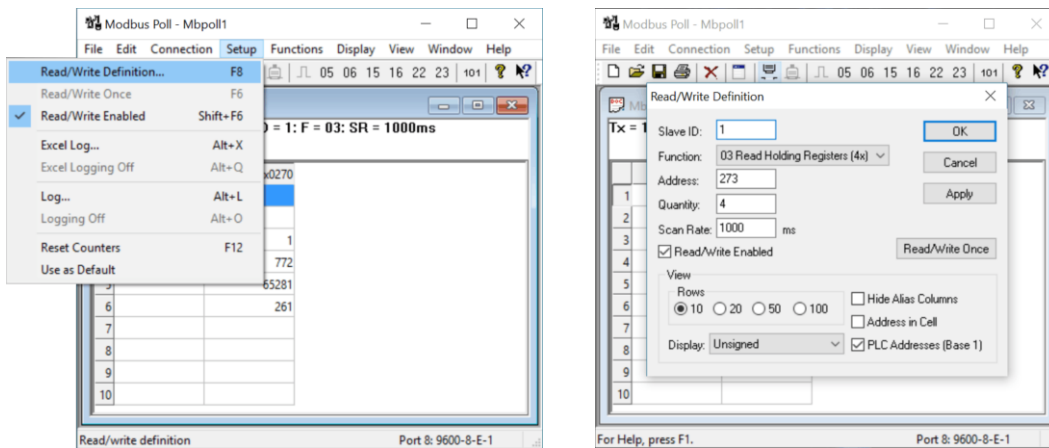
Modbus Poll - Mbpoll1

File Edit Connection Setup Functions Display View Window Help

Read/Write Definition... F8
Read/Write Once F6
✓ Read/Write Enabled Shift+F6
Excel Log... Alt+X
Excel Logging Off Alt+Q
Log... Alt+L
Logging Off Alt+O
Reset Counters F12
Use as Default

05 06 15 16 22 23 101

) = 1: F = 03: SR = 1000ms

x0270

| | |
|---|---|
| | |
| | |
| | 1 |
| | 772 |
| | 65281 |
| 6 | 261 |
| 7 | |
| 8 | |
| 9 | |
| 10 | |

Read/write definition
Port 8: 9600-8-E-1

Modbus Poll - Mbpoll1

File Edit Connection Setup Functions Display View Window Help

05 06 15 16 22 23 101

Read/Write Definition

Tx = 1

Slave ID: 1
Function: 03 Read Holding Registers (4x)
Address: 273
Quantity: 4
Scan Rate: 1000 ms
☑ Read/Write Enabled

OK
Cancel
Apply
Read/Write Once

View
Rows
◉ 10 ○ 20 ○ 50 ○ 100
☐ Hide Alias Columns
☐ Address in Cell
Display: Unsigned
☑ PLC Addresses (Base 1)

1
2
3
4
5
6
7
8
9
10

For Help, press F1.
Port 8: 9600-8-E-1